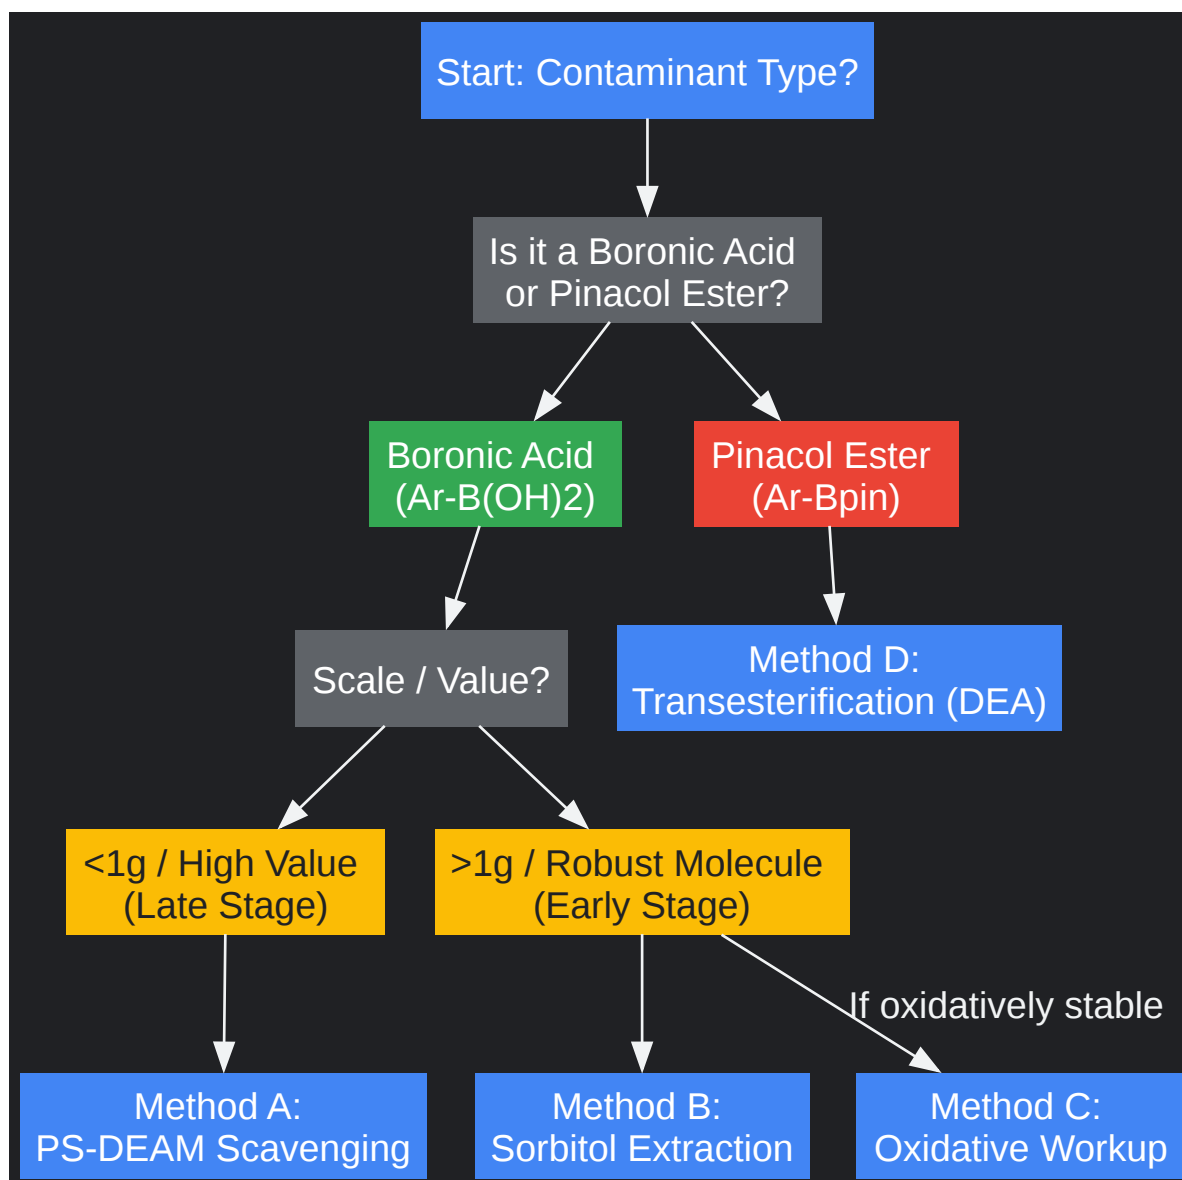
Start: Contaminant Type?

Is it a Boronic Acid or Pinacol Ester?

Boronic Acid (Ar-B(OH)2)

Pinacol Ester (Ar-Bpin)

Scale / Value?

Method D: Transesterification (DEA)

<1g / High Value (Late Stage)

>1g / Robust Molecule (Early Stage)

If oxidatively stable

Method A: PS-DEAM Scavenging

Method B: Sorbitol Extraction

Method C: Oxidative Workup